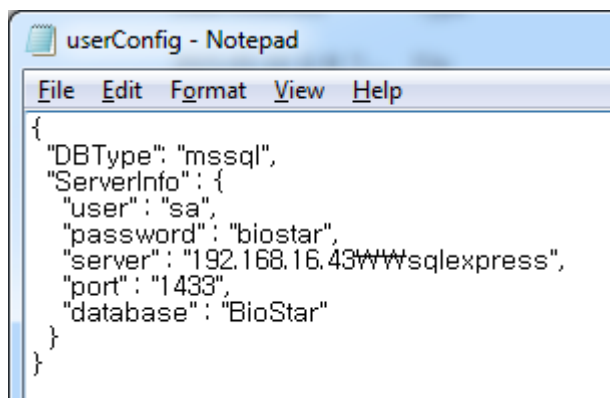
userConfig - Notepad

File Edit Format View Help

{
 "DBType": "mssql",
 "ServerInfo" : {
  "user" : "sa",
  "password" : "biostar",
  "server" : "192.168.16.43₩₩sqlexpress",
  "port" : "1433",
  "database" : "BioStar"
 }
}